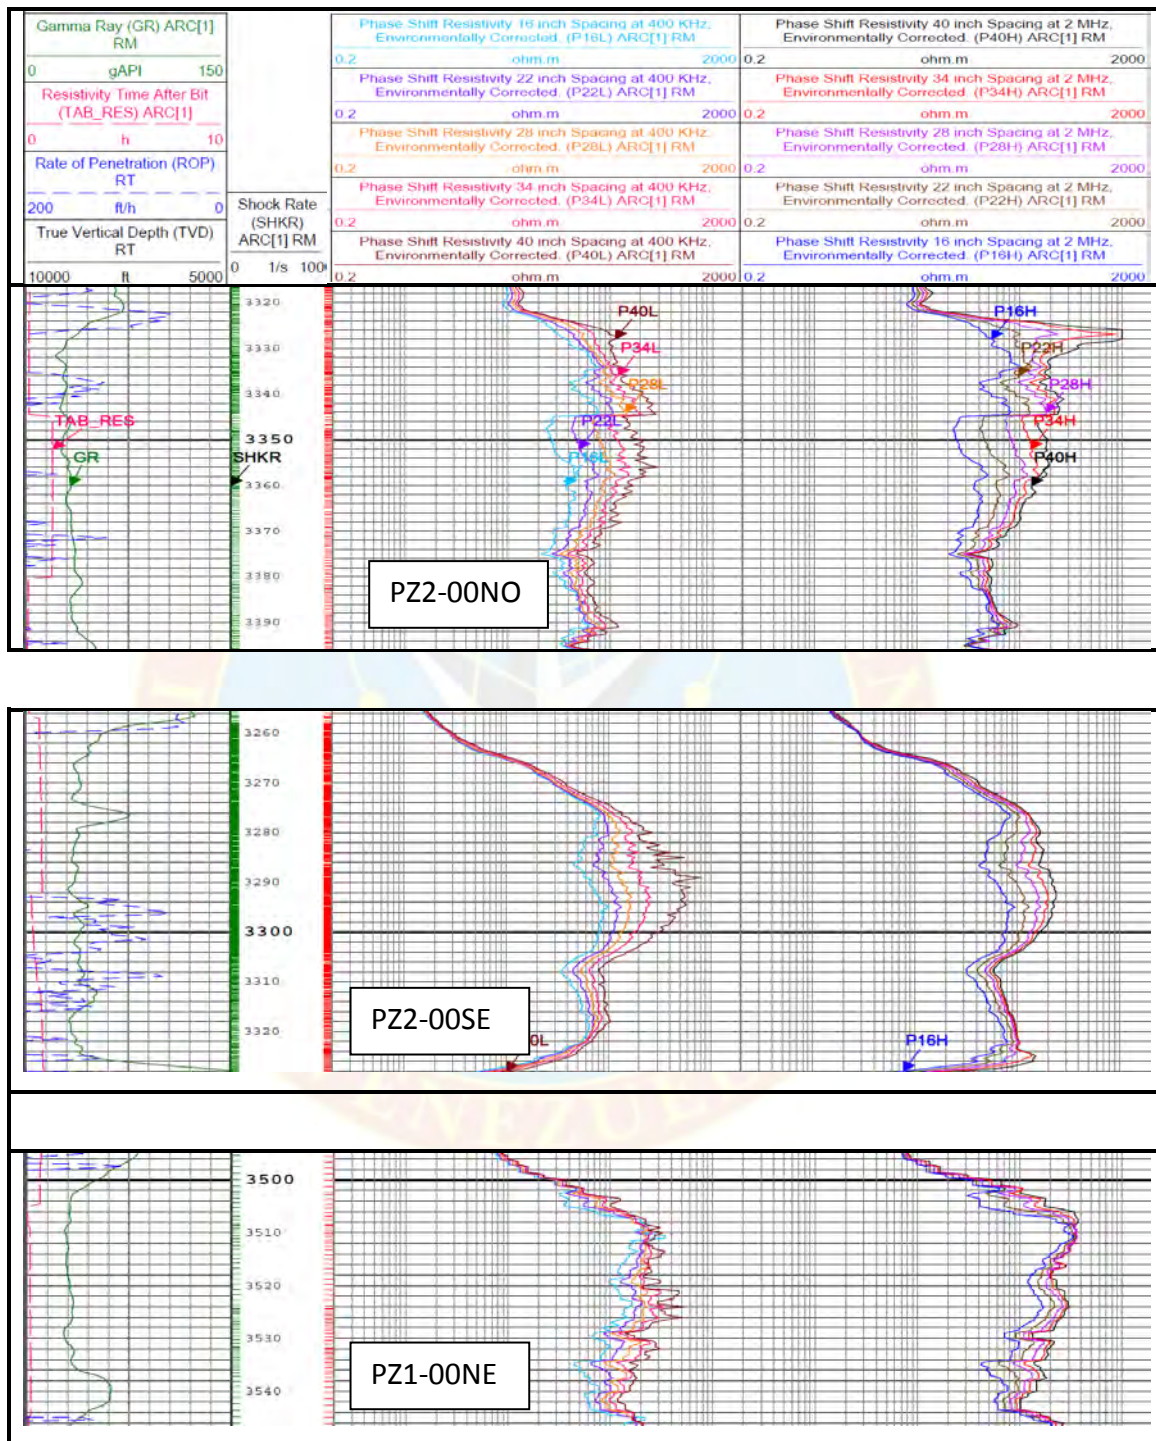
Gamma Ray (GR) ARC[1] RM
0 gAPI 150
Resistivity Time After Bit (TAB_RES) ARC[1]
0 h 10
Rate of Penetration (ROP) RT
200 ft/h 0
True Vertical Depth (TVD) RT
10000 ft 5000

Shock Rate (SHKR) ARC[1] RM
0 1/s 100

Phase Shift Resistivity 16 inch Spacing at 400 KHz, Environmentally Corrected. (P16L) ARC[1] RM
0.2 ohm.m 2000
Phase Shift Resistivity 22 inch Spacing at 400 KHz, Environmentally Corrected. (P22L) ARC[1] RM
0.2 ohm.m 2000
Phase Shift Resistivity 28 inch Spacing at 400 KHz, Environmentally Corrected. (P28L) ARC[1] RM
0.2 ohm.m 2000
Phase Shift Resistivity 34 inch Spacing at 400 KHz, Environmentally Corrected. (P34L) ARC[1] RM
0.2 ohm.m 2000
Phase Shift Resistivity 40 inch Spacing at 400 KHz, Environmentally Corrected. (P40L) ARC[1] RM
0.2 ohm.m 2000

Phase Shift Resistivity 40 inch Spacing at 2 MHz, Environmentally Corrected. (P40H) ARC[1] RM
0.2 ohm.m 2000
Phase Shift Resistivity 34 inch Spacing at 2 MHz, Environmentally Corrected. (P34H) ARC[1] RM
0.2 ohm.m 2000
Phase Shift Resistivity 28 inch Spacing at 2 MHz, Environmentally Corrected. (P28H) ARC[1] RM
0.2 ohm.m 2000
Phase Shift Resistivity 22 inch Spacing at 2 MHz, Environmentally Corrected. (P22H) ARC[1] RM
0.2 ohm.m 2000
Phase Shift Resistivity 16 inch Spacing at 2 MHz, Environmentally Corrected. (P16H) ARC[1] RM
0.2 ohm.m 2000

3320 3330 3340 3350 3360 3370 3380 3390
TAB_RES GR SHKR
P40L P34L P28L P22L P16L
P16H P22H P28H P34H P40H
PZ2-00NO

3260 3270 3280 3290 3300 3310 3320
0L P16H
PZ2-00SE

3500 3510 3520 3530 3540
PZ1-00NE